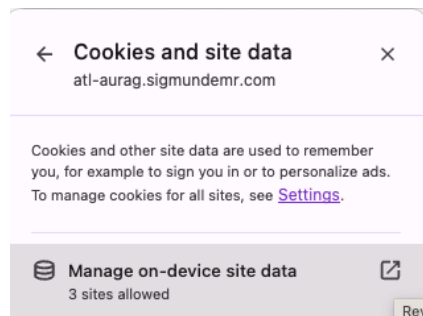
← Cookies and site data ×
atl-aurag.sigmundemr.com

Cookies and other site data are used to remember you, for example to sign you in or to personalize ads. To manage cookies for all sites, see Settings.

Manage on-device site data
3 sites allowed

Re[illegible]